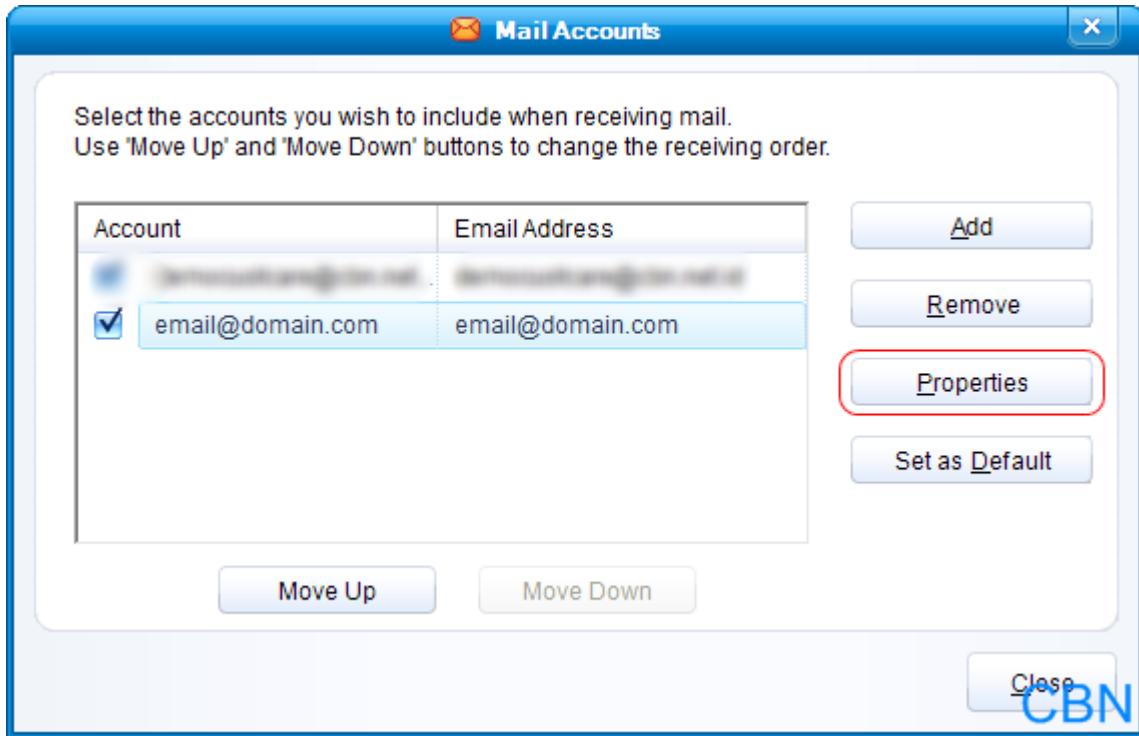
Mail Accounts

Select the accounts you wish to include when receiving mail.
Use 'Move Up' and 'Move Down' buttons to change the receiving order.

| Account | Email Address |
|---|---|
| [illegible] | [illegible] |
| email@domain.com | email@domain.com |

Add

Remove

Properties

Set as Default

Move Up

Move Down

Close

CBN